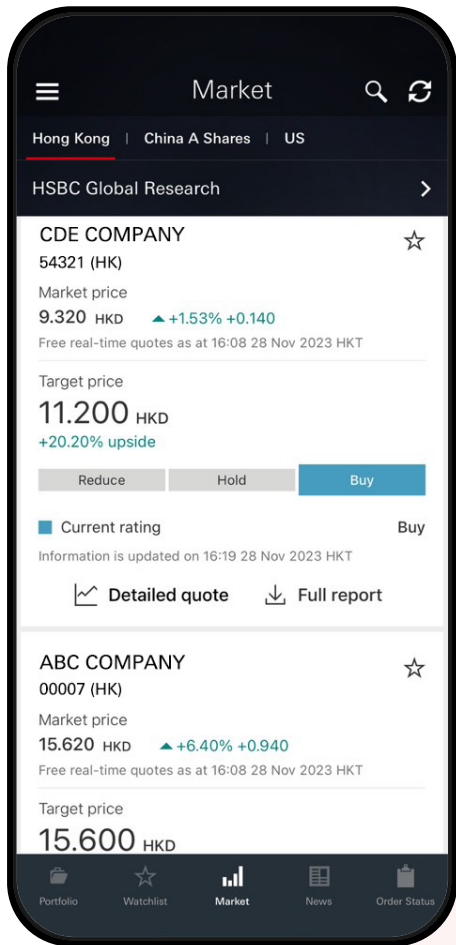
Market

Hong Kong | China A Shares | US

HSBC Global Research

CDE COMPANY
54321 (HK)

Market price
9.320 HKD ▲+1.53% +0.140
Free real-time quotes as at 16:08 28 Nov 2023 HKT

Target price
11.200 HKD
+20.20% upside

Reduce Hold Buy

Current rating Buy
Information is updated on 16:19 28 Nov 2023 HKT

Detailed quote Full report

ABC COMPANY
00007 (HK)

Market price
15.620 HKD ▲+6.40% +0.940
Free real-time quotes as at 16:08 28 Nov 2023 HKT

Target price
15.600 HKD

Portfolio Watchlist Market News Order Status